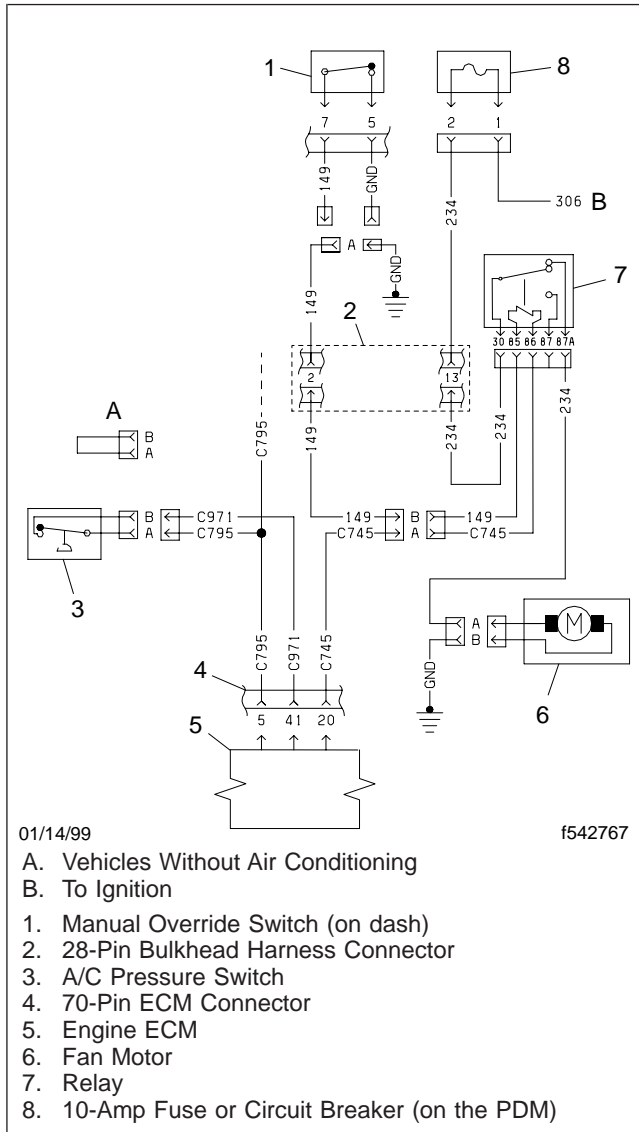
1
7 5
149 GND
A
GND
8
2 1
234
306 B
7
30 85 86 87 87A
234
2
2
13
149
234 234
A
B
A
C795
B C971
A C795
149 B 149
C745 A C745
3
C795 C971 C745
4
5 41 20
5
A
B
GND
6
01/14/99
f542767

A. Vehicles Without Air Conditioning
B. To Ignition

1. Manual Override Switch (on dash)
2. 28-Pin Bulkhead Harness Connector
3. A/C Pressure Switch
4. 70-Pin ECM Connector
5. Engine ECM
6. Fan Motor
7. Relay
8. 10-Amp Fuse or Circuit Breaker (on the PDM)